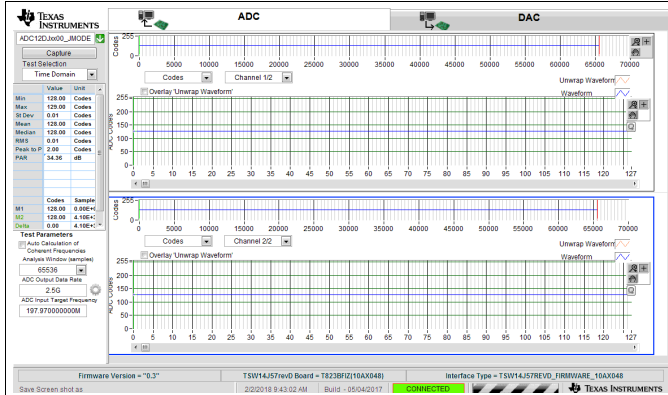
TEXAS INSTRUMENTS

ADC

DAC

ADC12DJxx00_JMODE

Capture

Test Selection

Time Domain

| | Value | Unit |
|---|---|---|
| Min | 128.00 | Codes |
| Max | 129.00 | Codes |
| St Dev | 0.01 | Codes |
| Mean | 128.00 | Codes |
| Median | 128.00 | Codes |
| RMS | 0.01 | Codes |
| Peak to P | 2.00 | Codes |
| PAR | 34.36 | dB |

| | Codes | Sample |
|---|---|---|
| M1 | 128.00 | 0.00E+ |
| M2 | 128.00 | 4.10E+ |
| Delta | 0.00 | 4.10E+ |

Test Parameters

Auto Calculation of Coherent Frequencies

Analysis Window (samples)

65536

ADC Output Data Rate

2.5G

ADC Input Target Frequency

197.970000000M

Codes

0 5000 10000 15000 20000 25000 30000 35000 40000 45000 50000 55000 60000 65000 70000

Codes

Channel 1/2

Unwrap Waveform

Overlay 'Unwrap Waveform'

Waveform

ADC Codes

250 225 200 175 150 125 100 75 50 25 0

0 5 10 15 20 25 30 35 40 45 50 55 60 65 70 75 80 85 90 95 100 105 110 115 120 127

Codes

0 5000 10000 15000 20000 25000 30000 35000 40000 45000 50000 55000 60000 65000 70000

Codes

Channel 2/2

Unwrap Waveform

Overlay 'Unwrap Waveform'

Waveform

ADC Codes

250 225 200 175 150 125 100 75 50 25 0

0 5 10 15 20 25 30 35 40 45 50 55 60 65 70 75 80 85 90 95 100 105 110 115 120 127

Firmware Version = "0.3"

TSW14J57revD Board = T823BFIZ(10AX048)

Interface Type = TSW14J57REVD_FIRMWARE_10AX048

Save Screen shot as

2/2/2018 9:43:02 AM

Build - 05/04/2017

CONNECTED

TEXAS INSTRUMENTS